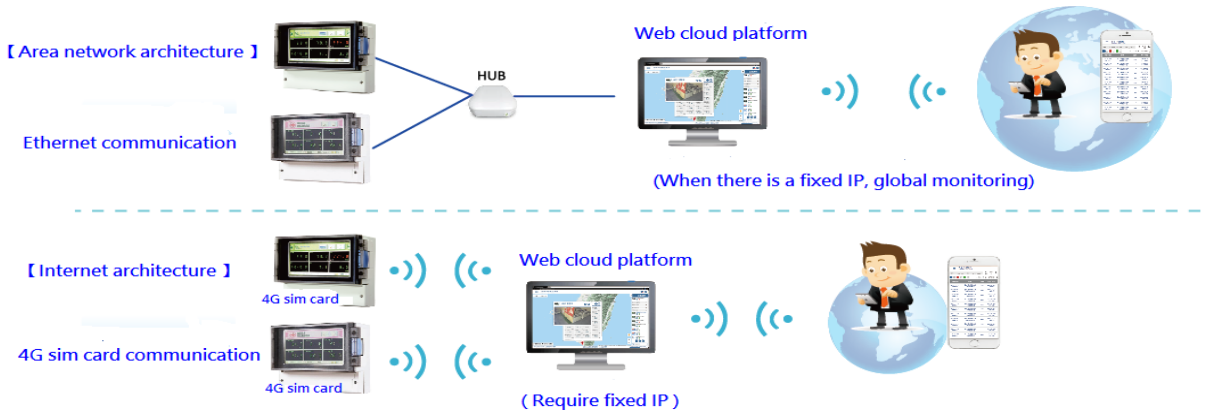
【Area network architecture 】

Ethernet communication

HUB

Web cloud platform

(When there is a fixed IP, global monitoring)

【Internet architecture 】

4G sim card

4G sim card communication

4G sim card

Web cloud platform

( Require fixed IP )